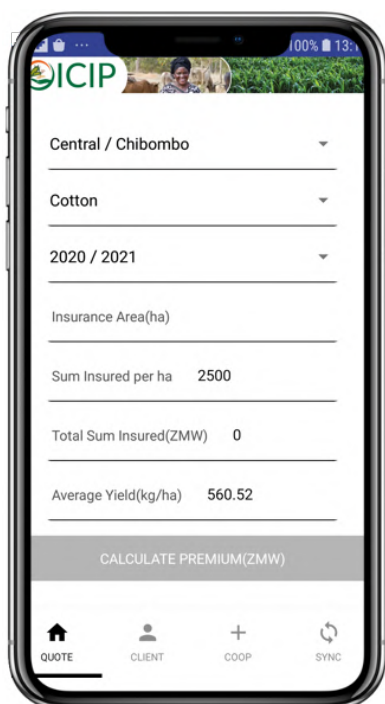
100% 13:1

ICIP

Central / Chibombo

Cotton

2020 / 2021

Insurance Area(ha)

Sum Insured per ha 2500

Total Sum Insured(ZMW) 0

Average Yield(kg/ha) 560.52

CALCULATE PREMIUM(ZMW)

QUOTE CLIENT COOP SYNC